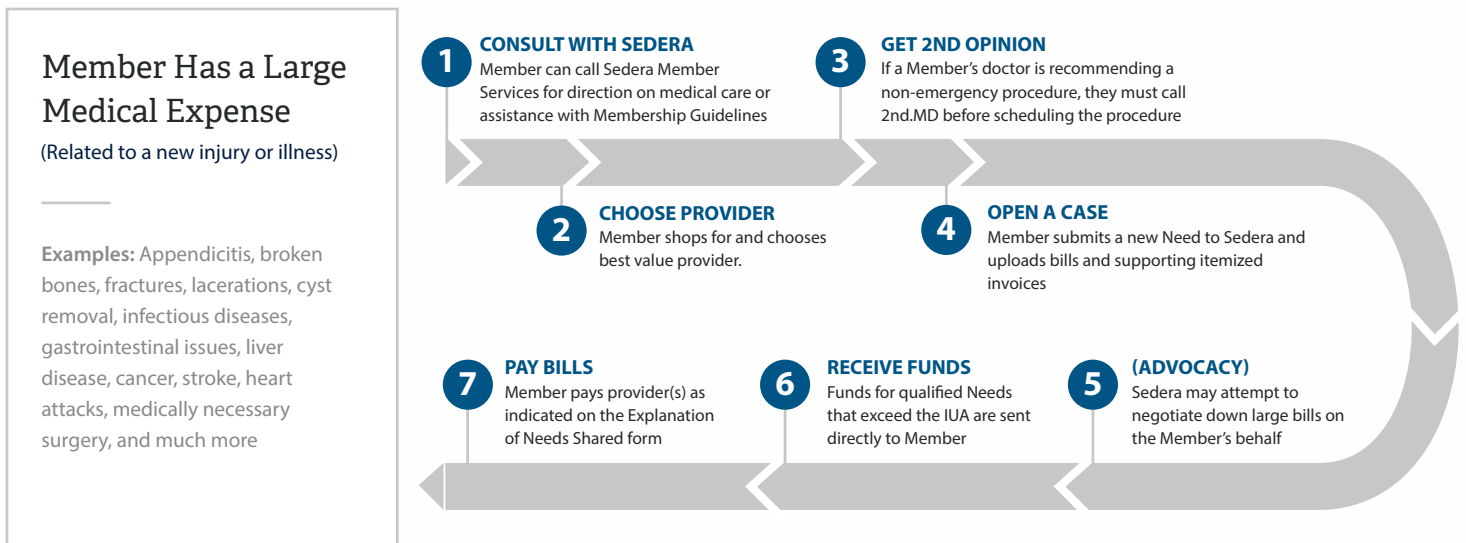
Member Has a Large Medical Expense
(Related to a new injury or illness)

Examples: Appendicitis, broken bones, fractures, lacerations, cyst removal, infectious diseases, gastrointestinal issues, liver disease, cancer, stroke, heart attacks, medically necessary surgery, and much more

1
CONSULT WITH SEDERA
Member can call Sedera Member Services for direction on medical care or assistance with Membership Guidelines

2
CHOOSE PROVIDER
Member shops for and chooses best value provider.

3
GET 2ND OPINION
If a Member's doctor is recommending a non-emergency procedure, they must call 2nd.MD before scheduling the procedure

4
OPEN A CASE
Member submits a new Need to Sedera and uploads bills and supporting itemized invoices

5
(ADVOCACY)
Sedera may attempt to negotiate down large bills on the Member's behalf

6
RECEIVE FUNDS
Funds for qualified Needs that exceed the IUA are sent directly to Member

7
PAY BILLS
Member pays provider(s) as indicated on the Explanation of Needs Shared form